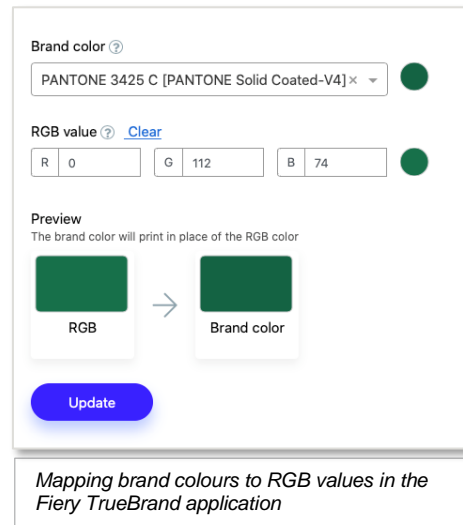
Brand color ?

PANTONE 3425 C [PANTONE Solid Coated-V4] × ▾

RGB value ? Clear

R 0 G 112 B 74

Preview
The brand color will print in place of the RGB color

RGB → Brand color

Update

Mapping brand colours to RGB values in the Fiery TrueBrand application